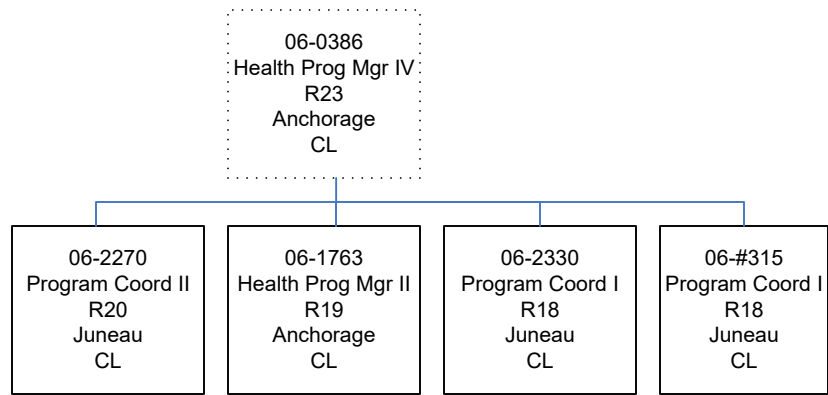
06-0386
Health Prog Mgr IV
R23
Anchorage
CL

06-2270
Program Coord II
R20
Juneau
CL

06-1763
Health Prog Mgr II
R19
Anchorage
CL

06-2330
Program Coord I
R18
Juneau
CL

06-#315
Program Coord I
R18
Juneau
CL